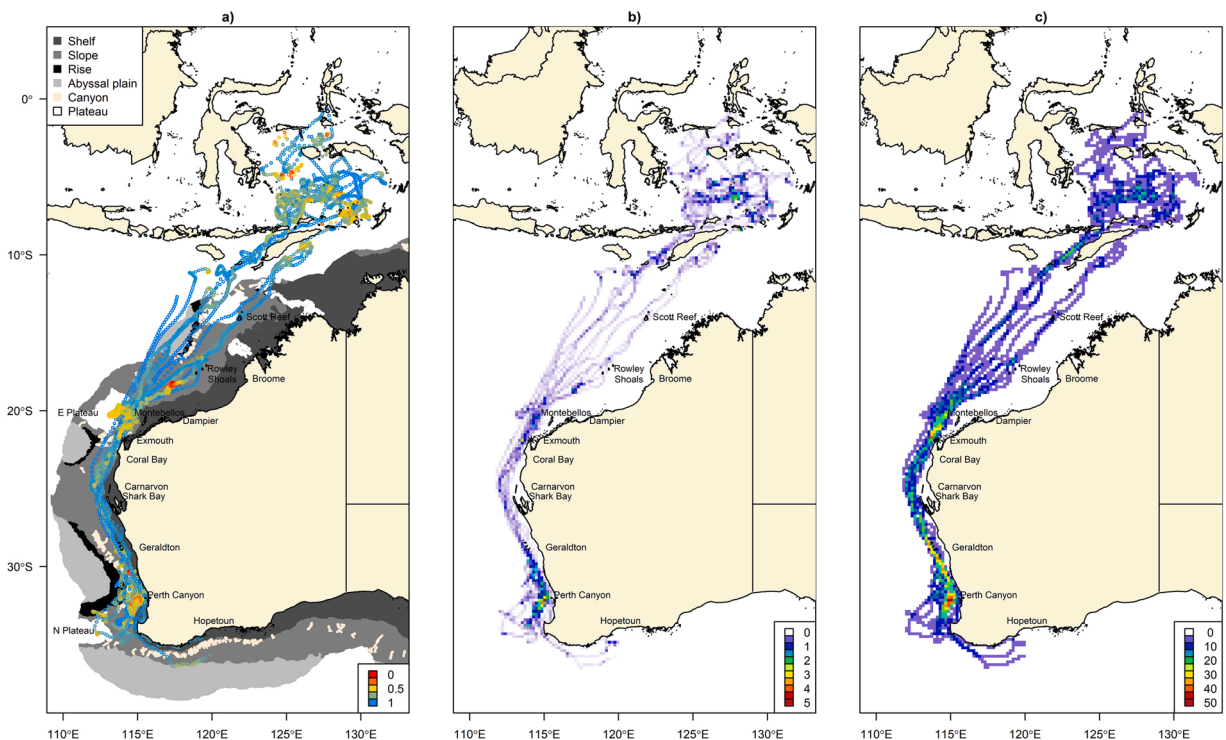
a)

Shelf
Slope
Rise
Abyssal plain
Canyon
Plateau

0°
10°S
20°S
30°S

Scott Reef
Rowley Shoals
Broome
E Plateau
Montebellos
Dampier
Exmouth
Coral Bay
Carnarvon
Shark Bay
Geraldton
Perth Canyon
Hopetoun
N Plateau

0
0.5
1

110°E 115°E 120°E 125°E 130°E

b)

Scott Reef
Rowley Shoals
Broome
Montebellos
Dampier
Exmouth
Coral Bay
Carnarvon
Shark Bay
Geraldton
Perth Canyon
Hopetoun

0
1
2
3
4
5

110°E 115°E 120°E 125°E 130°E

c)

Scott Reef
Rowley Shoals
Broome
Montebellos
Dampier
Exmouth
Coral Bay
Carnarvon
Shark Bay
Geraldton
Perth Canyon
Hopetoun

0
10
20
30
40
50

110°E 115°E 120°E 125°E 130°E